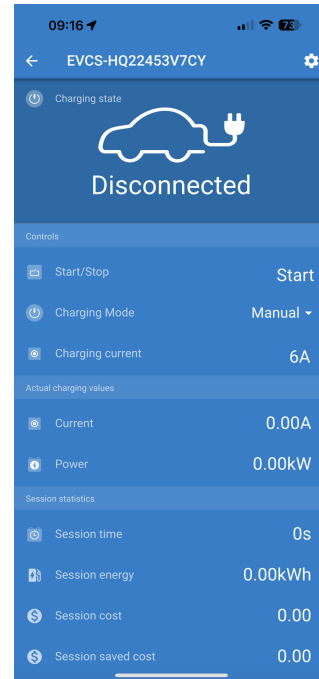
09:16

73

EVCS-HQ22453V7CY

Charging state

Disconnected

Controls

Start/Stop Start

Charging Mode Manual

Charging current 6A

Actual charging values

Current 0.00A

Power 0.00kW

Session statistics

Session time 0s

Session energy 0.00kWh

Session cost 0.00

Session saved cost 0.00